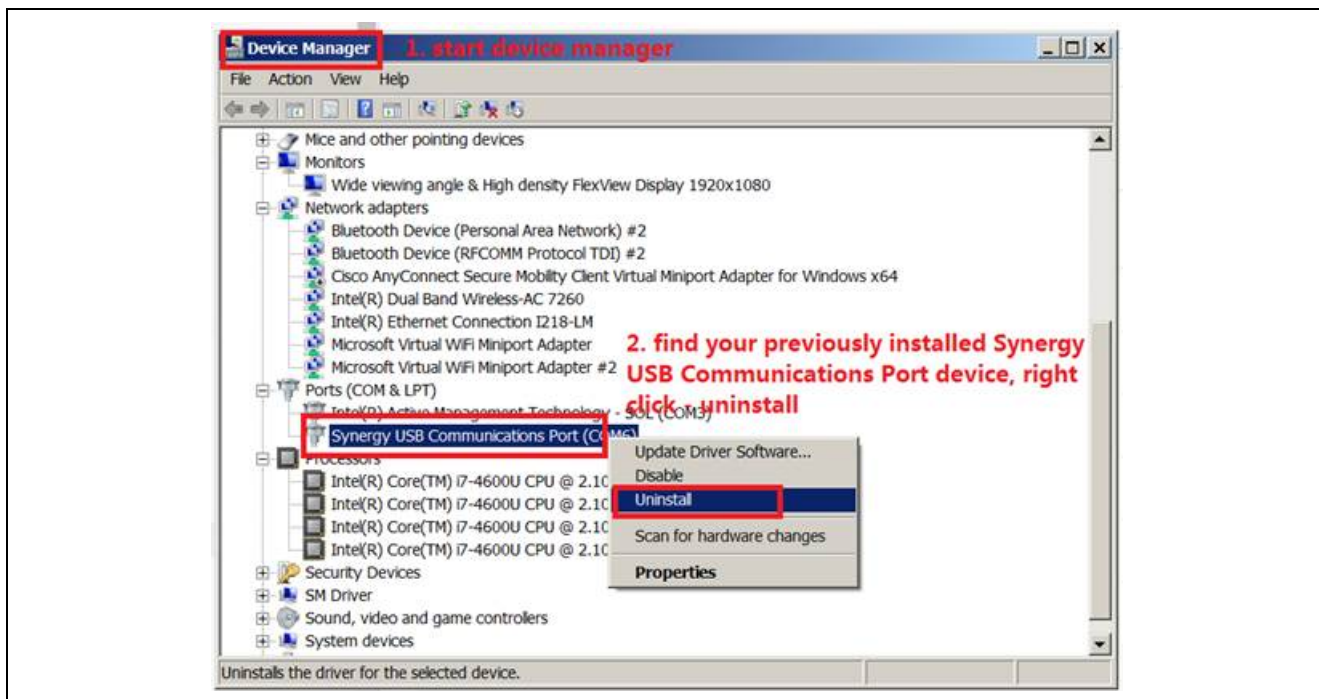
Device Manager 1. start device manager

File Action View Help

Mice and other pointing devices
Monitors
Wide viewing angle & High density FlexView Display 1920x1080
Network adapters
Bluetooth Device (Personal Area Network) #2
Bluetooth Device (RFCOMM Protocol TDI) #2
Cisco AnyConnect Secure Mobility Client Virtual Miniport Adapter for Windows x64
Intel(R) Dual Band Wireless-AC 7260
Intel(R) Ethernet Connection I218-LM
Microsoft Virtual WiFi Miniport Adapter
Microsoft Virtual WiFi Miniport Adapter #2
Ports (COM & LPT)
Intel(R) Active Management Technology - SOL (COM3)
Synergy USB Communications Port (C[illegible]M6)
Processors
Intel(R) Core(TM) i7-4600U CPU @ 2.10
Intel(R) Core(TM) i7-4600U CPU @ 2.10
Intel(R) Core(TM) i7-4600U CPU @ 2.10
Intel(R) Core(TM) i7-4600U CPU @ 2.10
Security Devices
SM Driver
Sound, video and game controllers
System devices

2. find your previously installed Synergy USB Communications Port device, right click - uninstall

Update Driver Software...
Disable
Uninstall
Scan for hardware changes
Properties

Uninstalls the driver for the selected device.